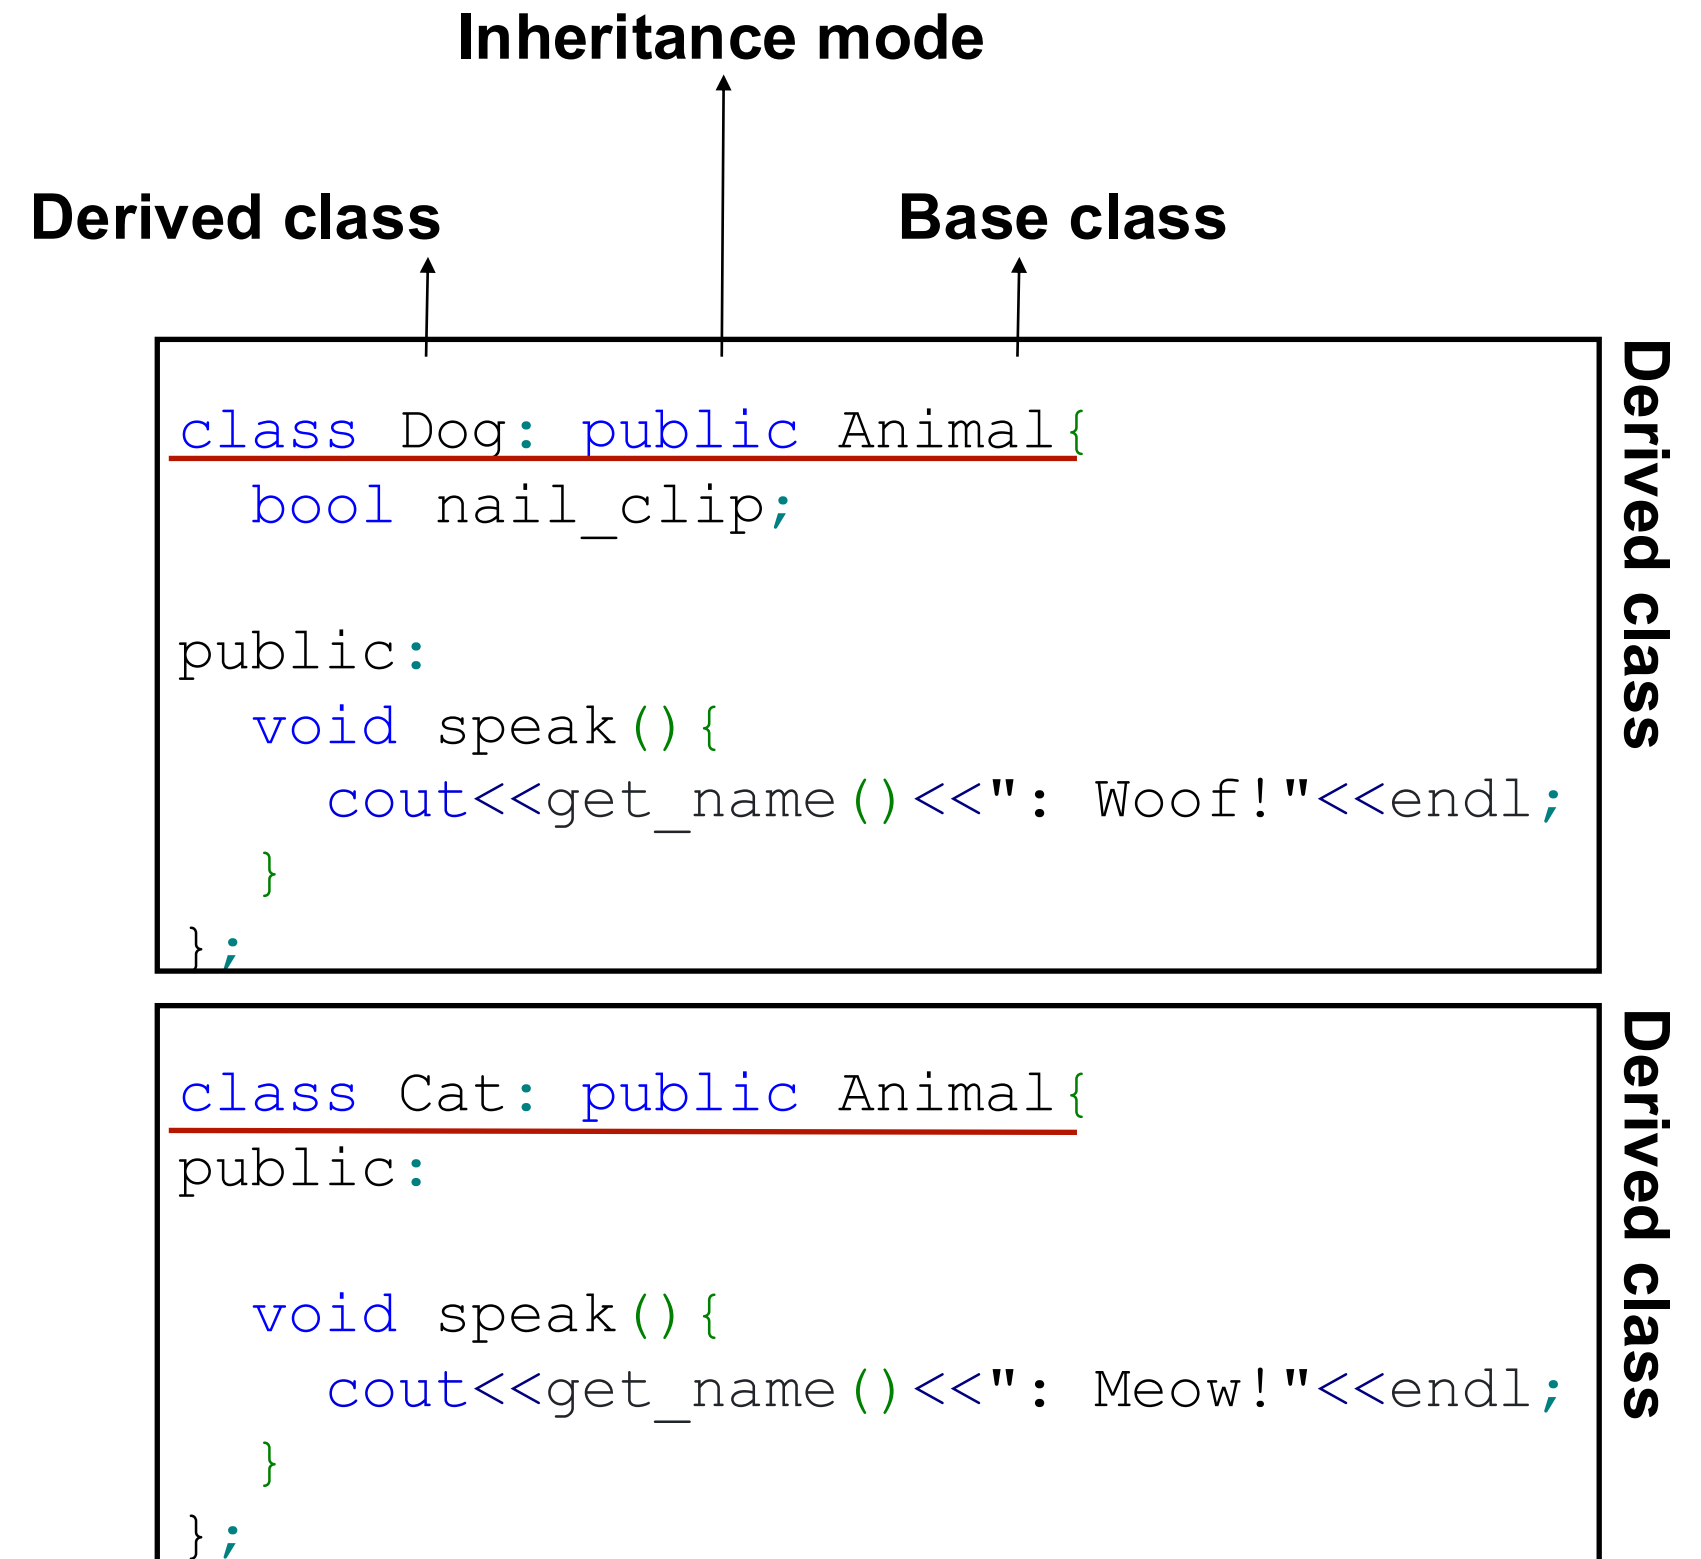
Inheritance mode

Derived class

Base class

class Dog: public Animal{
  bool nail_clip;

public:
  void speak(){
    cout<<get_name()<<": Woof!"<<endl;
  }
};

Derived class

class Cat: public Animal{
public:

  void speak(){
    cout<<get_name()<<": Meow!"<<endl;
  }
};

Derived class